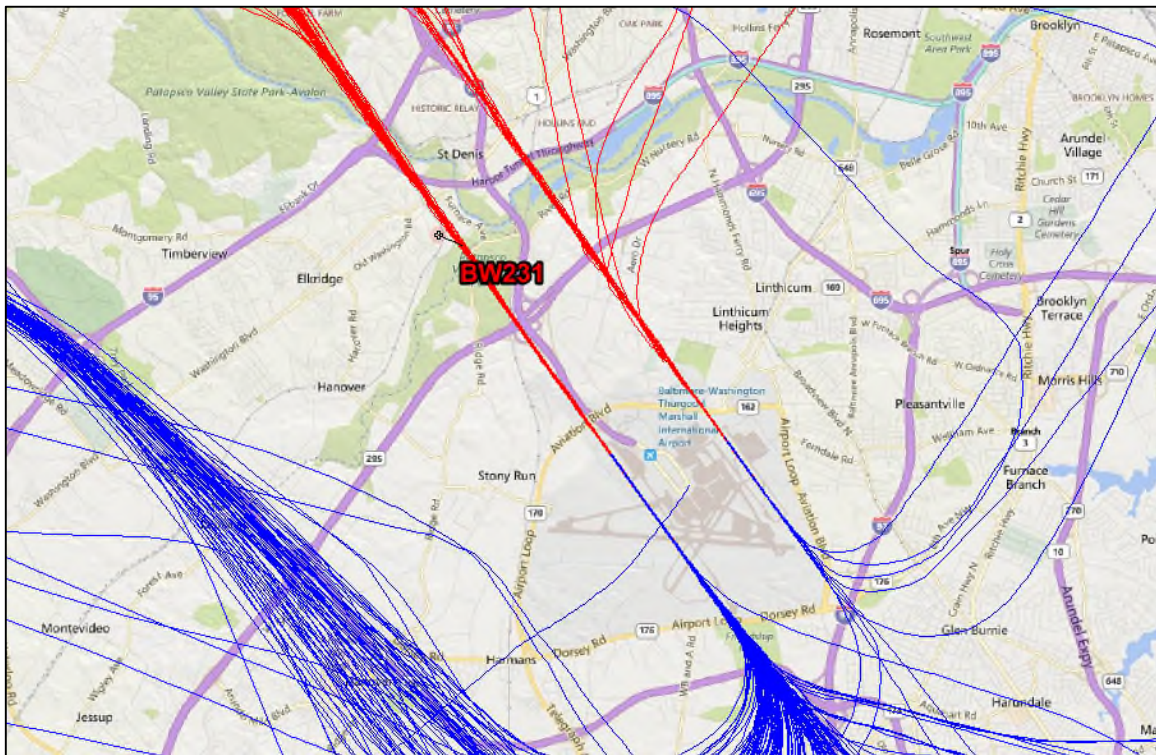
FARM
OAK PARK
Hollins Ferry Rd
Rosemont
Southwest Area Park
Brooklyn
E Patapsco Ave
Patapsco Valley State Park-Avalon
HISTORIC RELAY
1
HOLLINS RD
295
895
895
BROOKLYN HOMES
10th Ave
Arundel Village
St Denis
Harbor Tunnel Throughway
W Nursery Rd
Nursery Rd
648
Belle Grove Rd
Church St
171
Ritchie Hwy
695
Cedar Hill Gardens Cemetery
Landing Rd
Furnace Ave
Montgomery Rd
Old Washington Rd
Hammonds Ln
2
Timberview
BW231
Spur
Holy Cross Cemetery
Elkridge
Linthicum
169
Brooklyn Terrace
95
Linthicum Heights
Washington Blvd
Hanover Rd
Hanover
W Ordnance Rd
Morris Hills
710
Baltimore-Washington Thurgood Marshall International Airport
162
Pleasantville
Aviation Blvd
Wellham Ave
Branch
3
285
Stony Run
Furnace Branch
Washington Blvd
170
270
Airport Loop
Aviation Blvd
176
Forest Ave
10
Montevideo
Dorsey Rd
176
Airport Loop
Dorsey Rd
Glen Burnie
Harmans
648
Arundel Expy
Jessup
Harundale